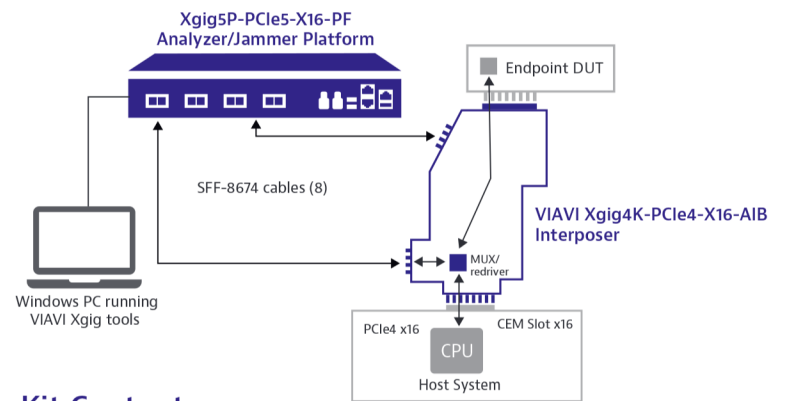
Xgig5P-PCIe5-X16-PF
Analyzer/Jammer Platform

Endpoint DUT

SFF-8674 cables (8)

VIAVI Xgig4K-PCIe4-X16-AIB
Interposer

MUX/
redriver

Windows PC running
VIAVI Xgig tools

PCIe4 x16

CEM Slot x16

CPU

Host System

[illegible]